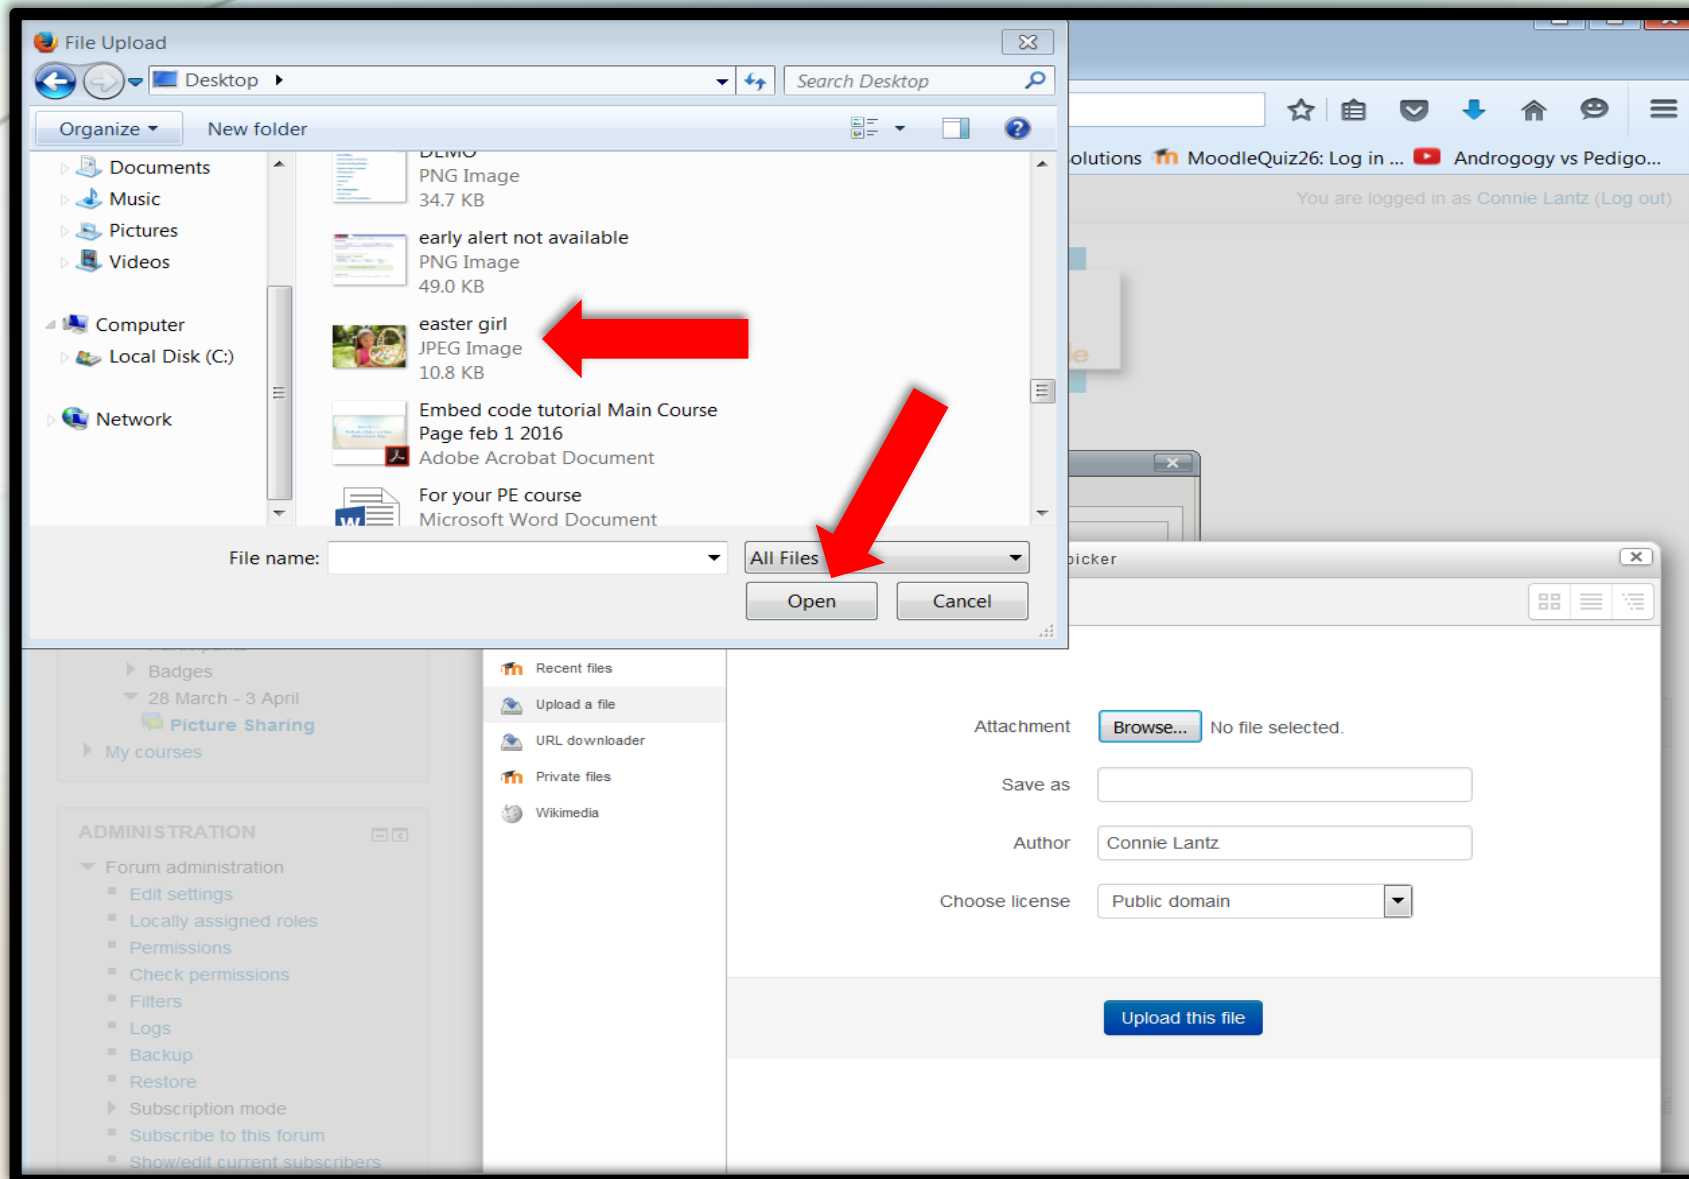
File Upload

Desktop

Search Desktop

Organize ▾ New folder

Documents
Music
Pictures
Videos
Computer
Local Disk (C:)
Network

DEMO
PNG Image
34.7 KB

early alert not available
PNG Image
49.0 KB

easter girl
JPEG Image
10.8 KB

Embed code tutorial Main Course Page feb 1 2016
Adobe Acrobat Document

For your PE course
Microsoft Word Document

File name:
All Files
Open
Cancel

olutions MoodleQuiz26: Log in ... Androgogy vs Pedigo...

You are logged in as Connie Lantz (Log out)

picker

Badges
28 March - 3 April
Picture Sharing
My courses

ADMINISTRATION
Forum administration
Edit settings
Locally assigned roles
Permissions
Check permissions
Filters
Logs
Backup
Restore
Subscription mode
Subscribe to this forum
Show/edit current subscribers

Recent files
Upload a file
URL downloader
Private files
Wikimedia

Attachment Browse... No file selected.
Save as
Author Connie Lantz
Choose license Public domain

Upload this file